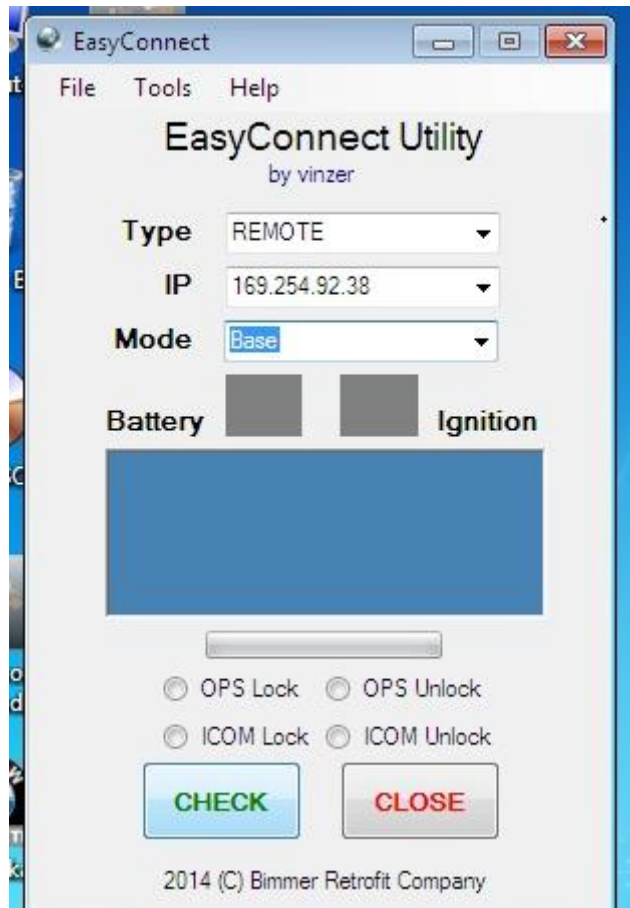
EasyConnect

File Tools Help

EasyConnect Utility
by vinzer

Type REMOTE
IP 169.254.92.38
Mode Base

Battery Ignition

OPS Lock OPS Unlock
ICOM Lock ICOM Unlock

CHECK CLOSE

2014 (C) Bimmer Retrofit Company